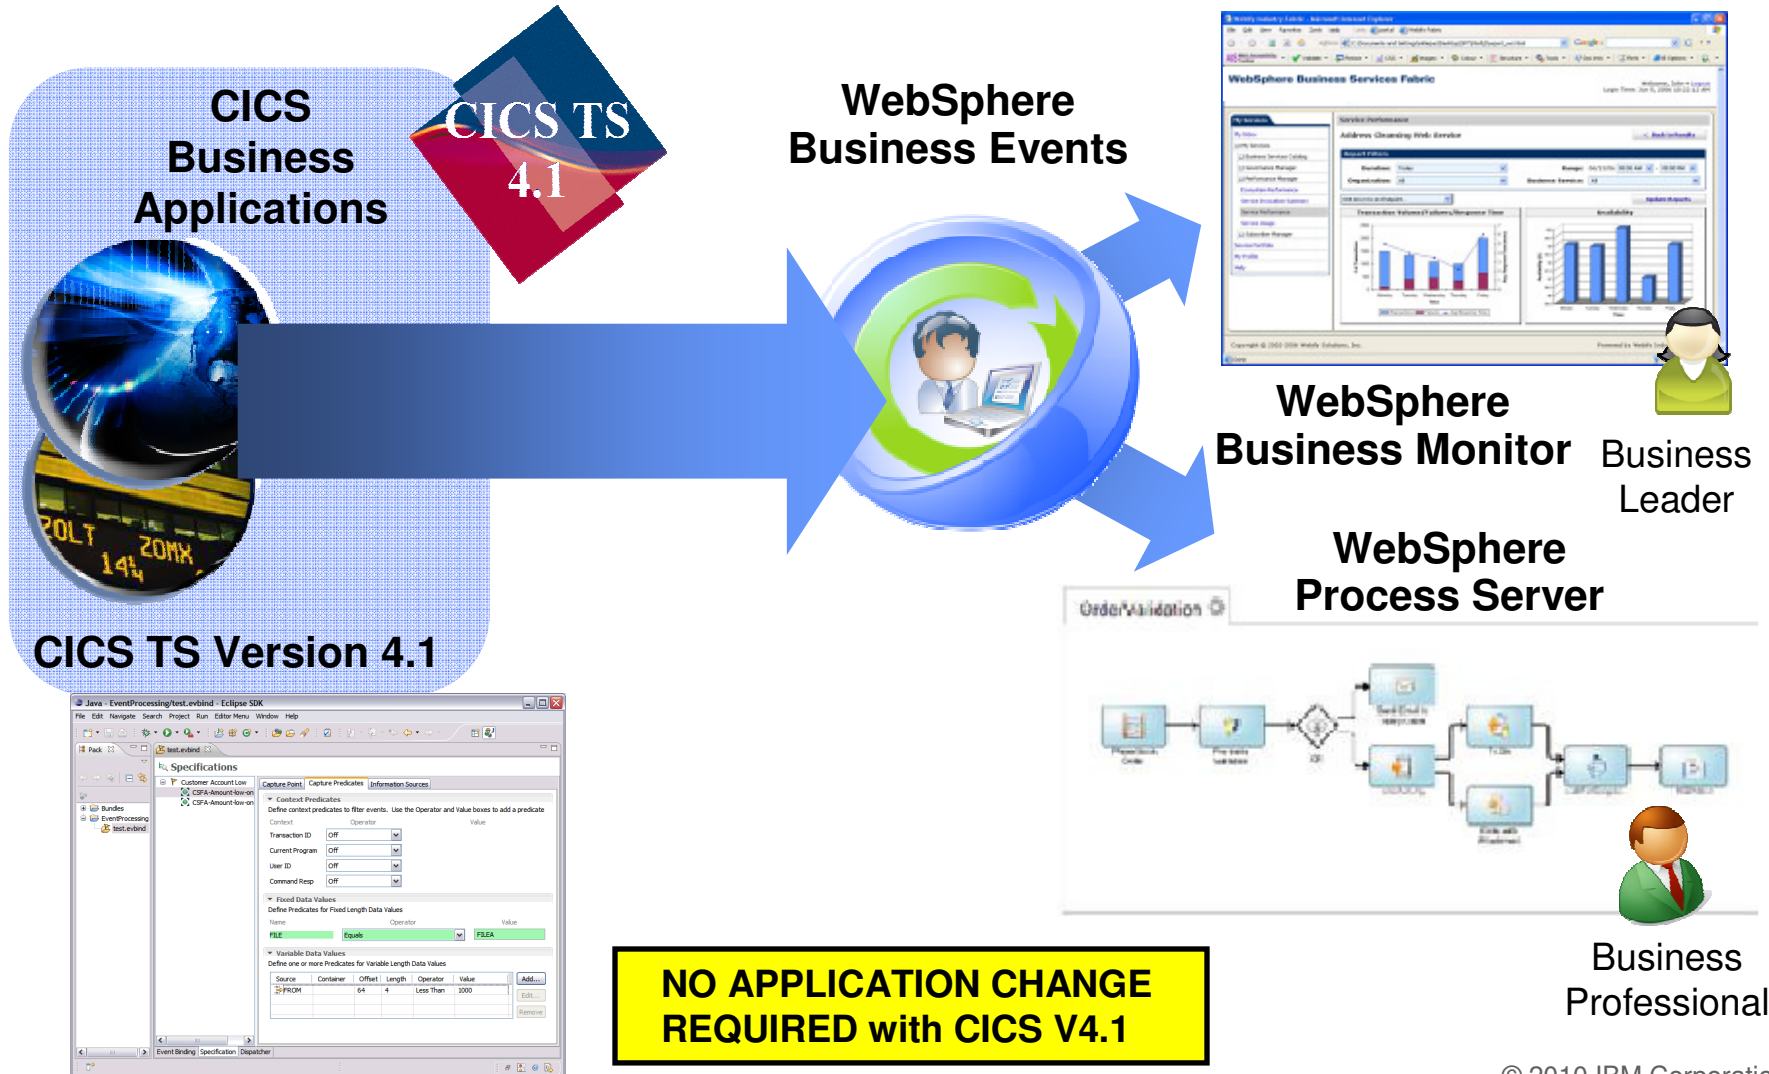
CICS Business Applications

CICS TS 4.1

WebSphere Business Events

WebSphere Business Services Fabric

WebSphere Business Monitor

Business Leader

WebSphere Process Server

OrderValidation

CICS TS Version 4.1

Java - EventProcessing/test.evbind - Eclipse SDK

File Edit Navigate Search Project Run Editor Menu Window Help

Pack

test.evbind

Specifications

Customer Account Low

CSFA-Amount-low-on

CSFA-Amount-low-on

Bundles

EventProcessing

test.evbind

Capture Point Capture Predicates Information Sources

Context Predicates

Define context predicates to filter events. Use the Operator and Value boxes to add a predicate

Context Operator Value

Transaction ID Off

Current Program Off

User ID Off

Command Resp Off

Fixed Data Values

Define Predicates for Fixed Length Data Values

Name Operator Value

FILE Equals FILEA

Variable Data Values

Define one or more Predicates for Variable Length Data Values

| Source | Container | Offset | Length | Operator | Value |
|---|---|---|---|---|---|
| FROM | | 64 | 4 | Less Than | 1000 |

Add... Edit... Remove

Event Binding Specification Dispatcher

NO APPLICATION CHANGE REQUIRED with CICS V4.1

Business Professional

© 2010 IBM Corporatio